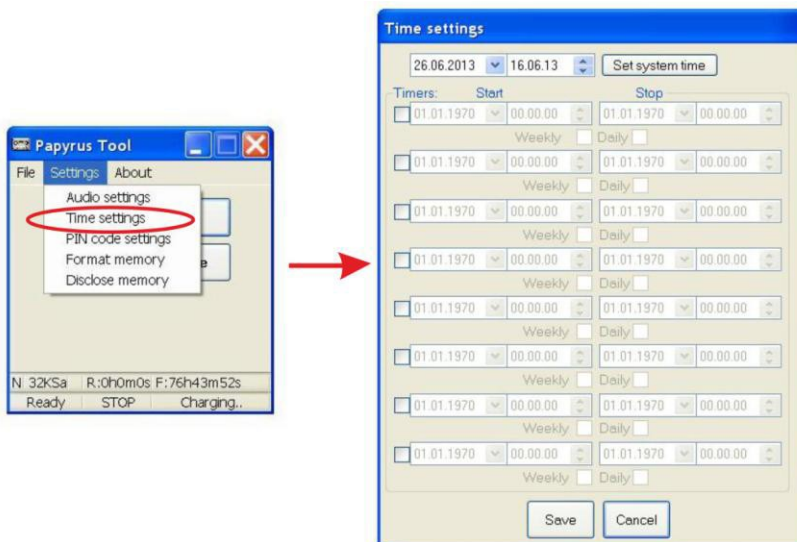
Papyrus Tool

File Settings About

Audio settings
Time settings
PIN code settings
Format memory
Disclose memory

e

N 32KSa R:0h0m0s F:76h43m52s
Ready STOP Charging..

Time settings

26.06.2013 16.06.13 Set system time

Timers: Start Stop

01.01.1970 00.00.00 01.01.1970 00.00.00
Weekly Daily

01.01.1970 00.00.00 01.01.1970 00.00.00
Weekly Daily

01.01.1970 00.00.00 01.01.1970 00.00.00
Weekly Daily

01.01.1970 00.00.00 01.01.1970 00.00.00
Weekly Daily

01.01.1970 00.00.00 01.01.1970 00.00.00
Weekly Daily

01.01.1970 00.00.00 01.01.1970 00.00.00
Weekly Daily

01.01.1970 00.00.00 01.01.1970 00.00.00
Weekly Daily

01.01.1970 00.00.00 01.01.1970 00.00.00
Weekly Daily

Save Cancel